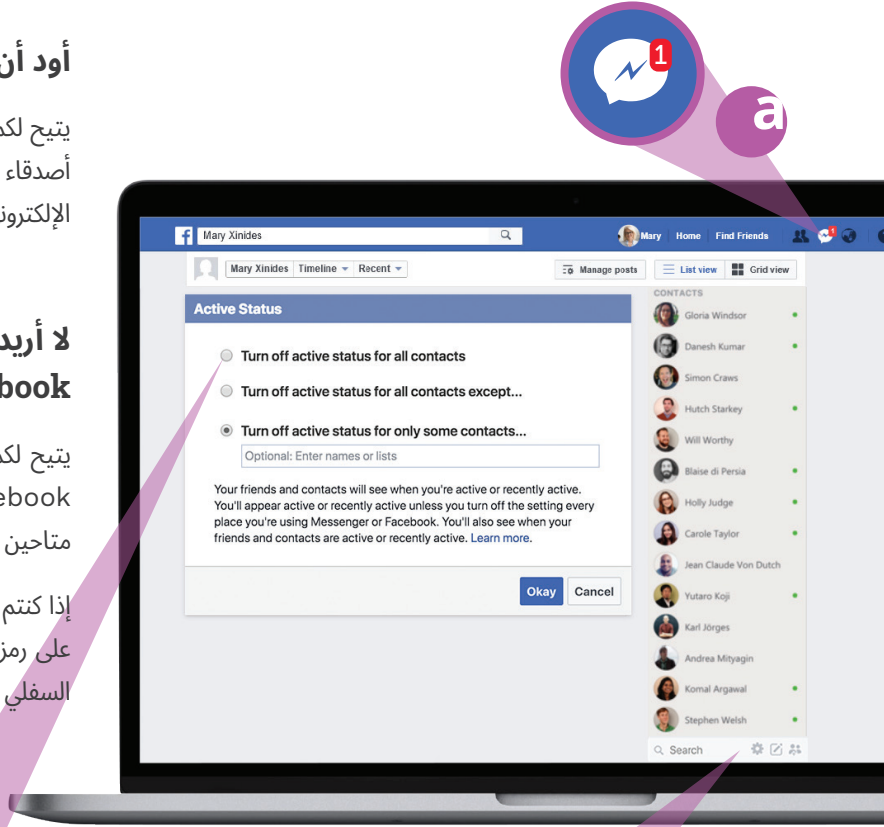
أود أن

يتيح لك
أصدقاء
الإلكترون

لا أريد
book

يتيح لك
ebook
متاحين

إذا كنتم
على رمز
السفلي

1

a

Mary Xinides

Mary Home Find Friends

Mary Xinides Timeline Recent

Manage posts

List view Grid view

Active Status

Turn off active status for all contacts

Turn off active status for all contacts except...

Turn off active status for only some contacts...

Optional: Enter names or lists

Your friends and contacts will see when you're active or recently active. You'll appear active or recently active unless you turn off the setting every place you're using Messenger or Facebook. You'll also see when your friends and contacts are active or recently active. Learn more.

Okay Cancel

CONTACTS
Gloria Windsor
Danesh Kumar
Simon Craws
Hutch Starkey
Will Worthy
Blaise di Persia
Holly Judge
Carole Taylor
Jean Claude Von Dutch
Yutaro Koji
Karl Jörges
Andrea Mityagin
Komal Argawal
Stephen Welsh

Search